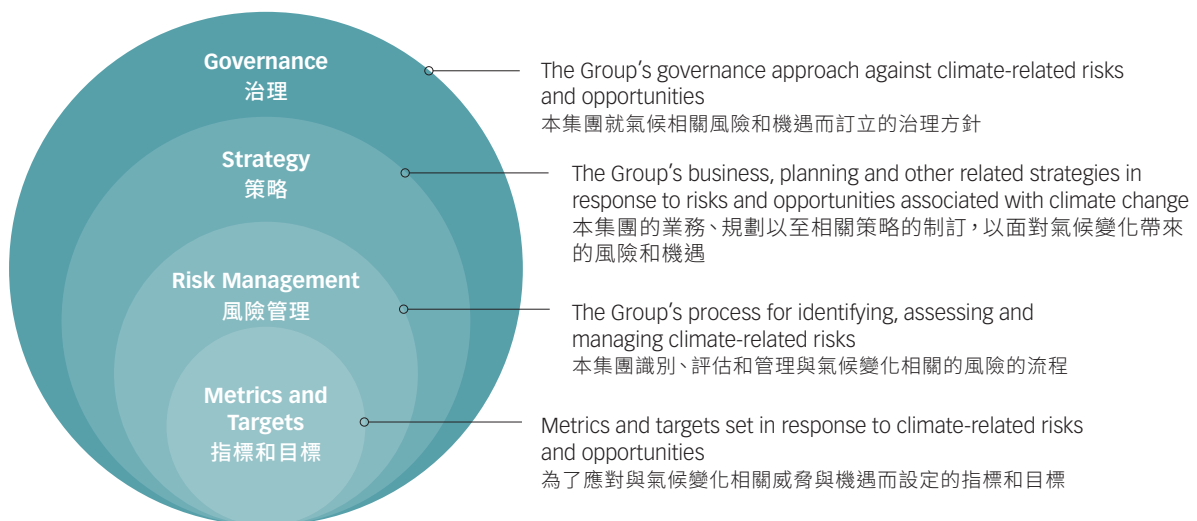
Governance
治理

Strategy
策略

Risk Management
風險管理

Metrics and Targets
指標和目標

The Group's governance approach against climate-related risks and opportunities
本集團就氣候相關風險和機遇而訂立的治理方針

The Group's business, planning and other related strategies in response to risks and opportunities associated with climate change
本集團的業務、規劃以至相關策略的制訂，以面對氣候變化帶來的風險和機遇

The Group's process for identifying, assessing and managing climate-related risks
本集團識別、評估和管理與氣候變化相關的風險的流程

Metrics and targets set in response to climate-related risks and opportunities
為了應對與氣候變化相關威脅與機遇而設定的指標和目標